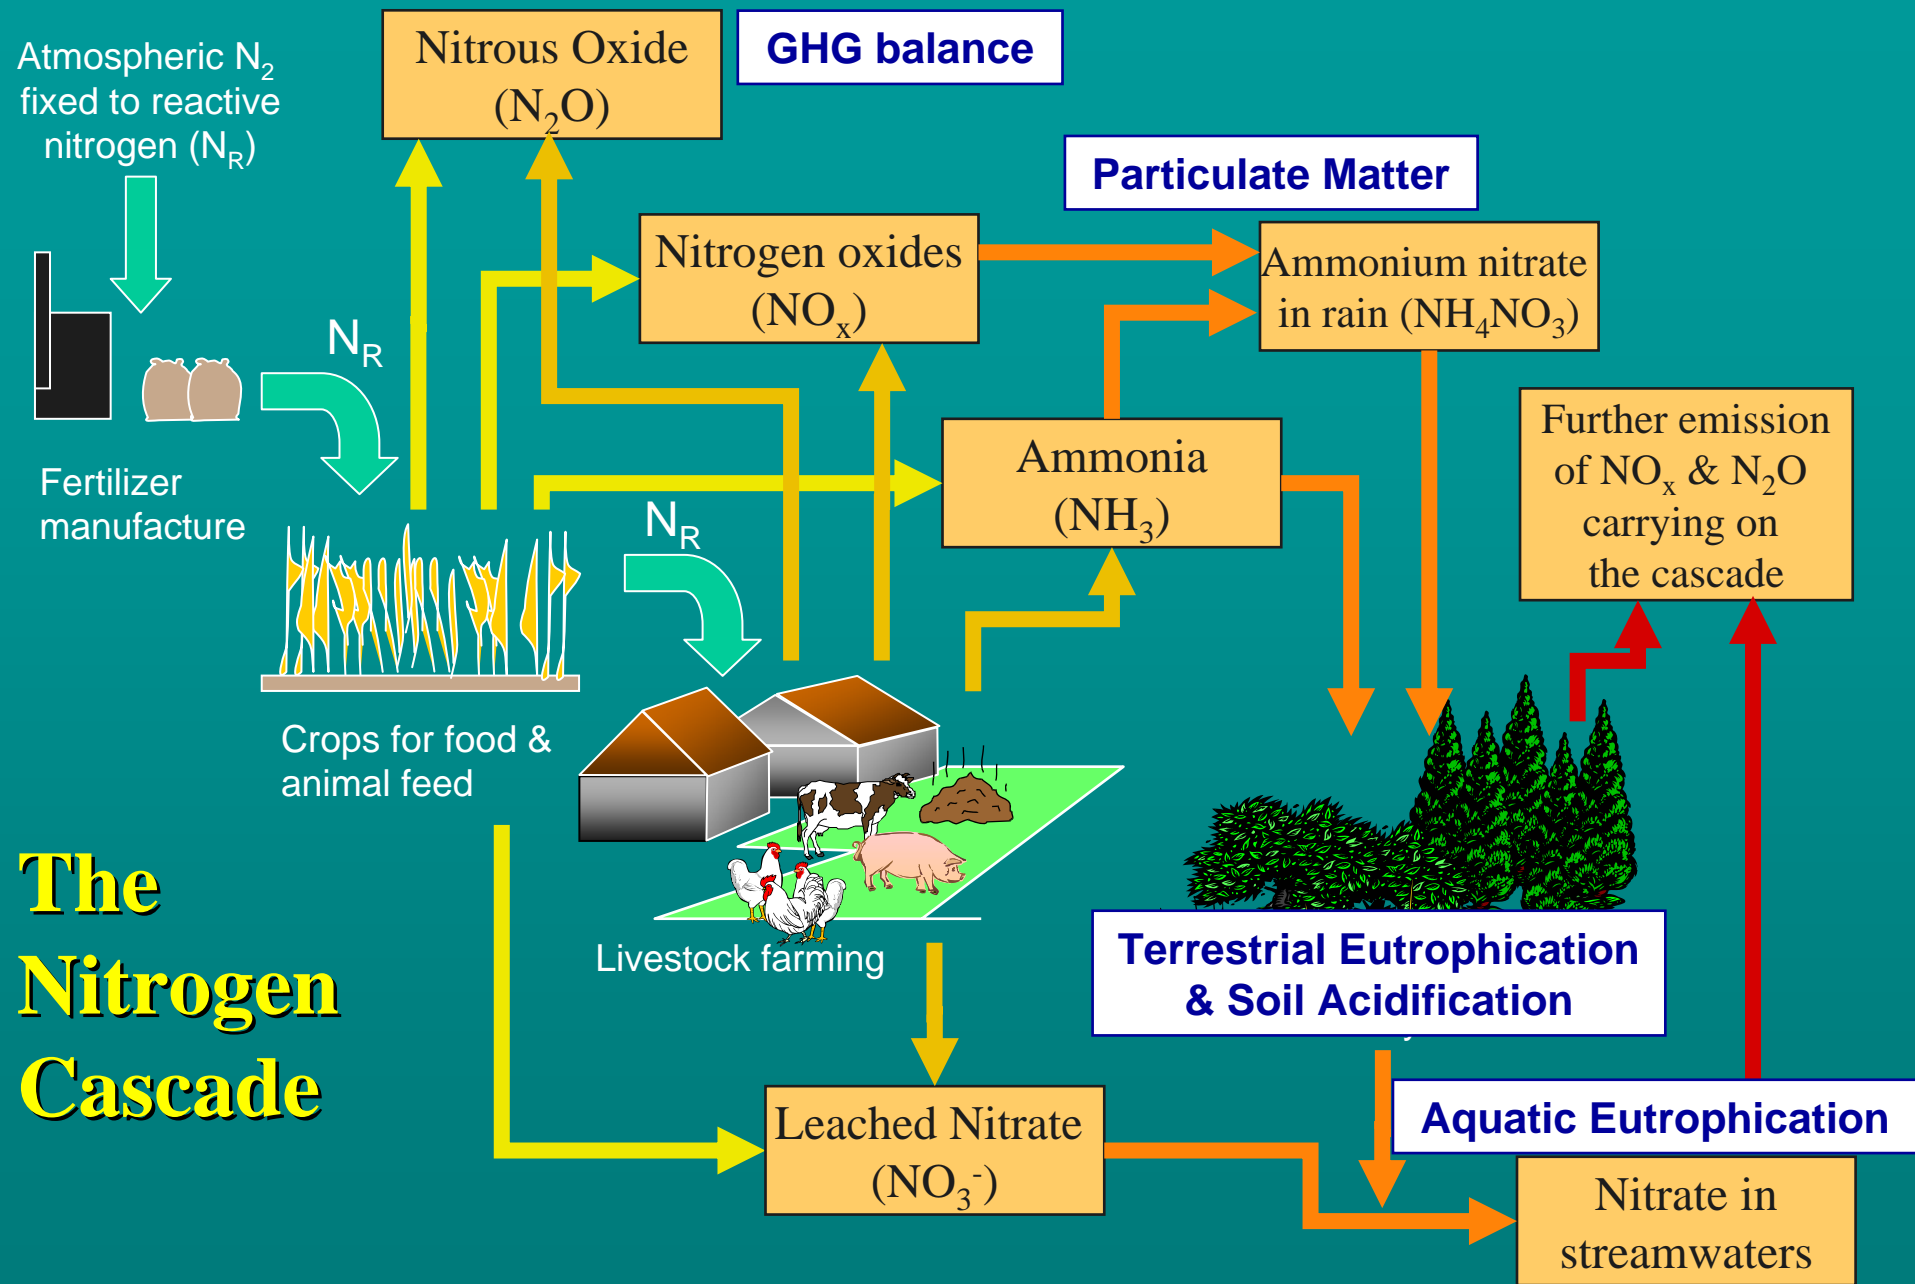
Atmospheric $N_2$ fixed to reactive nitrogen ($N_R$)

Nitrous Oxide ($N_2O$)

GHG balance

Particulate Matter

Nitrogen oxides ($NO_x$)

Ammonium nitrate in rain ($NH_4NO_3$)

$N_R$

Fertilizer manufacture

Ammonia ($NH_3$)

Further emission of $NO_x$ & $N_2O$ carrying on the cascade

$N_R$

Crops for food & animal feed

Livestock farming

Terrestrial Eutrophication & Soil Acidification

The Nitrogen Cascade

Aquatic Eutrophication

Leached Nitrate ($NO_3^-$)

Nitrate in streamwaters